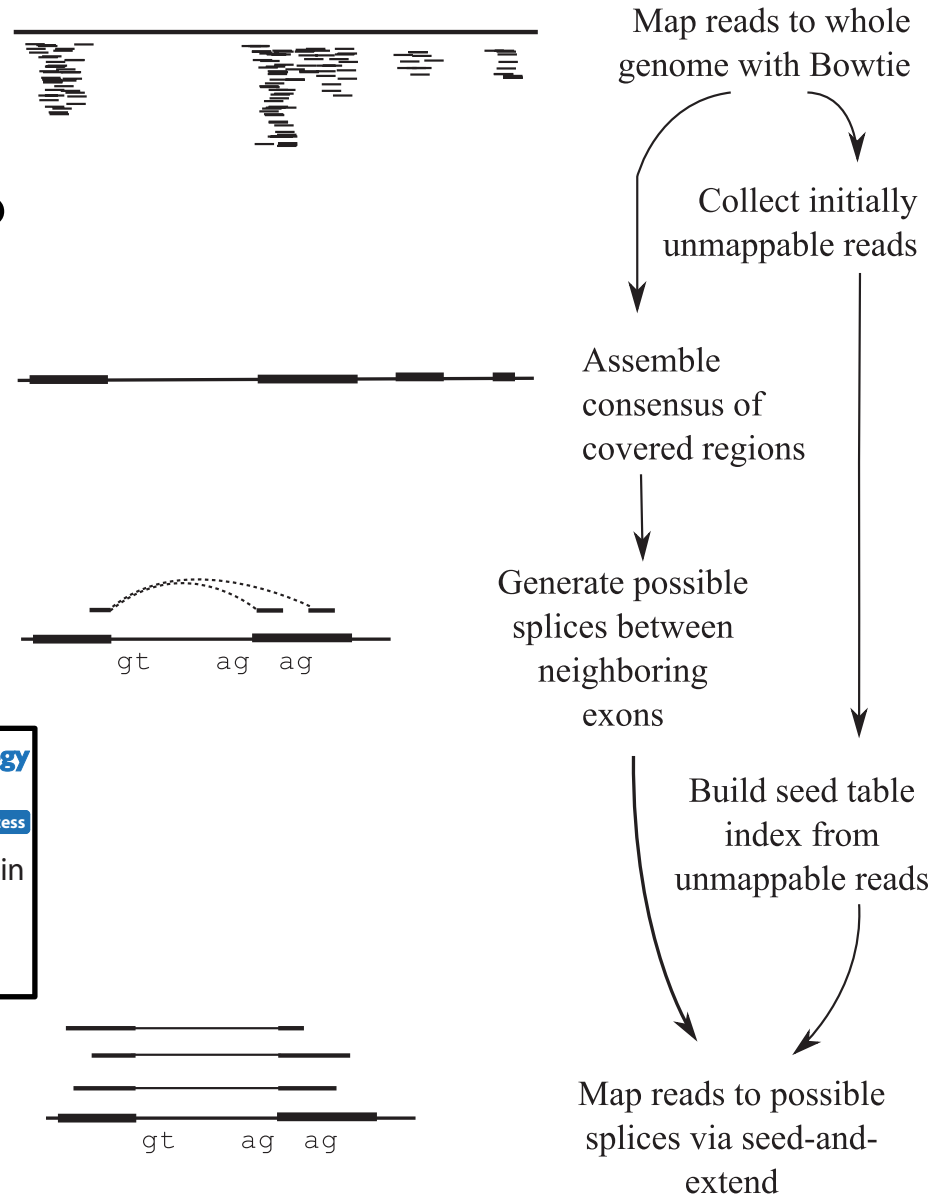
Map reads to whole genome with Bowtie

Collect initially unmappable reads

Assemble consensus of covered regions

Generate possible splices between neighboring exons

gt ag ag

gy

ess

in

Build seed table index from unmappable reads

gt ag ag

Map reads to possible splices via seed-and-extend